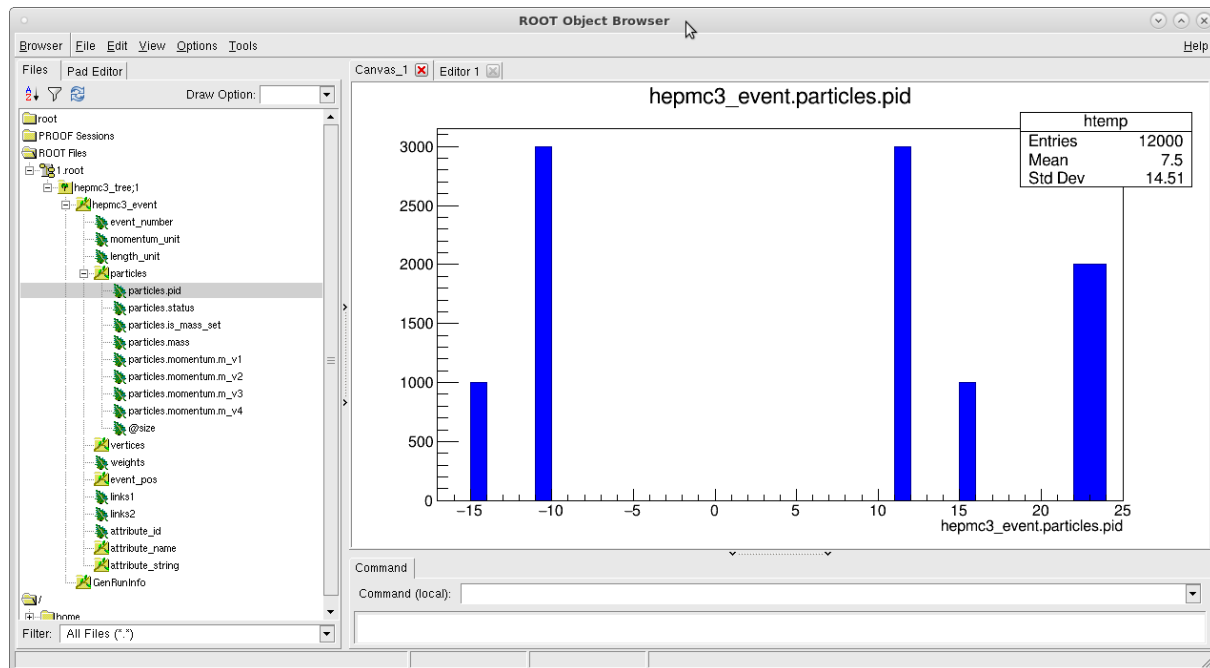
ROOT Object Browser

Browser File Edit View Options Tools Help

Files | Pad Editor

Draw Option:

root
PROOF Sessions
ROOT Files
1.root
hepmc3_tree;1
hepmc3_event
event_number
momentum_unit
length_unit
particles
particles.pid
particles.status
particles.is_mass_set
particles.mass
particles.momentum.m_v1
particles.momentum.m_v2
particles.momentum.m_v3
particles.momentum.m_v4
@size
vertices
weights
event_pos
links1
links2
attribute_id
attribute_name
attribute_string
GenRunInfo
/
home

Filter: All Files (*.*)

Canvas_1 | Editor 1

hepmc3_event.particles.pid

| htemp | |
|---|---|
| Entries | 12000 |
| Mean | 7.5 |
| Std Dev | 14.51 |

3000
2500
2000
1500
1000
500
0
−15 −10 −5 0 5 10 15 20 25
hepmc3_event.particles.pid

Command

Command (local):